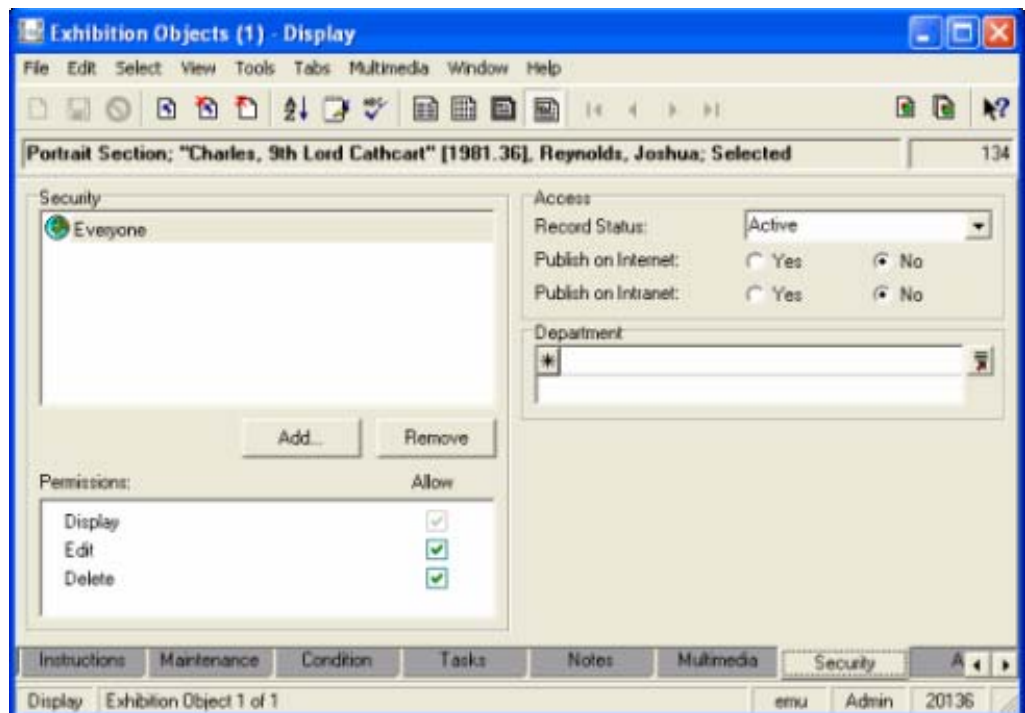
Exhibition Objects (1) - Display

File Edit Select View Tools Tabs Multimedia Window Help

Portrait Section; "Charles, 9th Lord Cathcart" [1981.36], Reynolds, Joshua; Selected

134

Security

Everyone

Add...

Remove

Permissions:

Allow

Display

Edit

Delete

Access

Record Status:

Active

Publish on Internet:

Yes

No

Publish on Intranet:

Yes

No

Department

*

Instructions Maintenance Condition Tasks Notes Multimedia Security A

Display Exhibition Object 1 of 1 emu Admin 20136